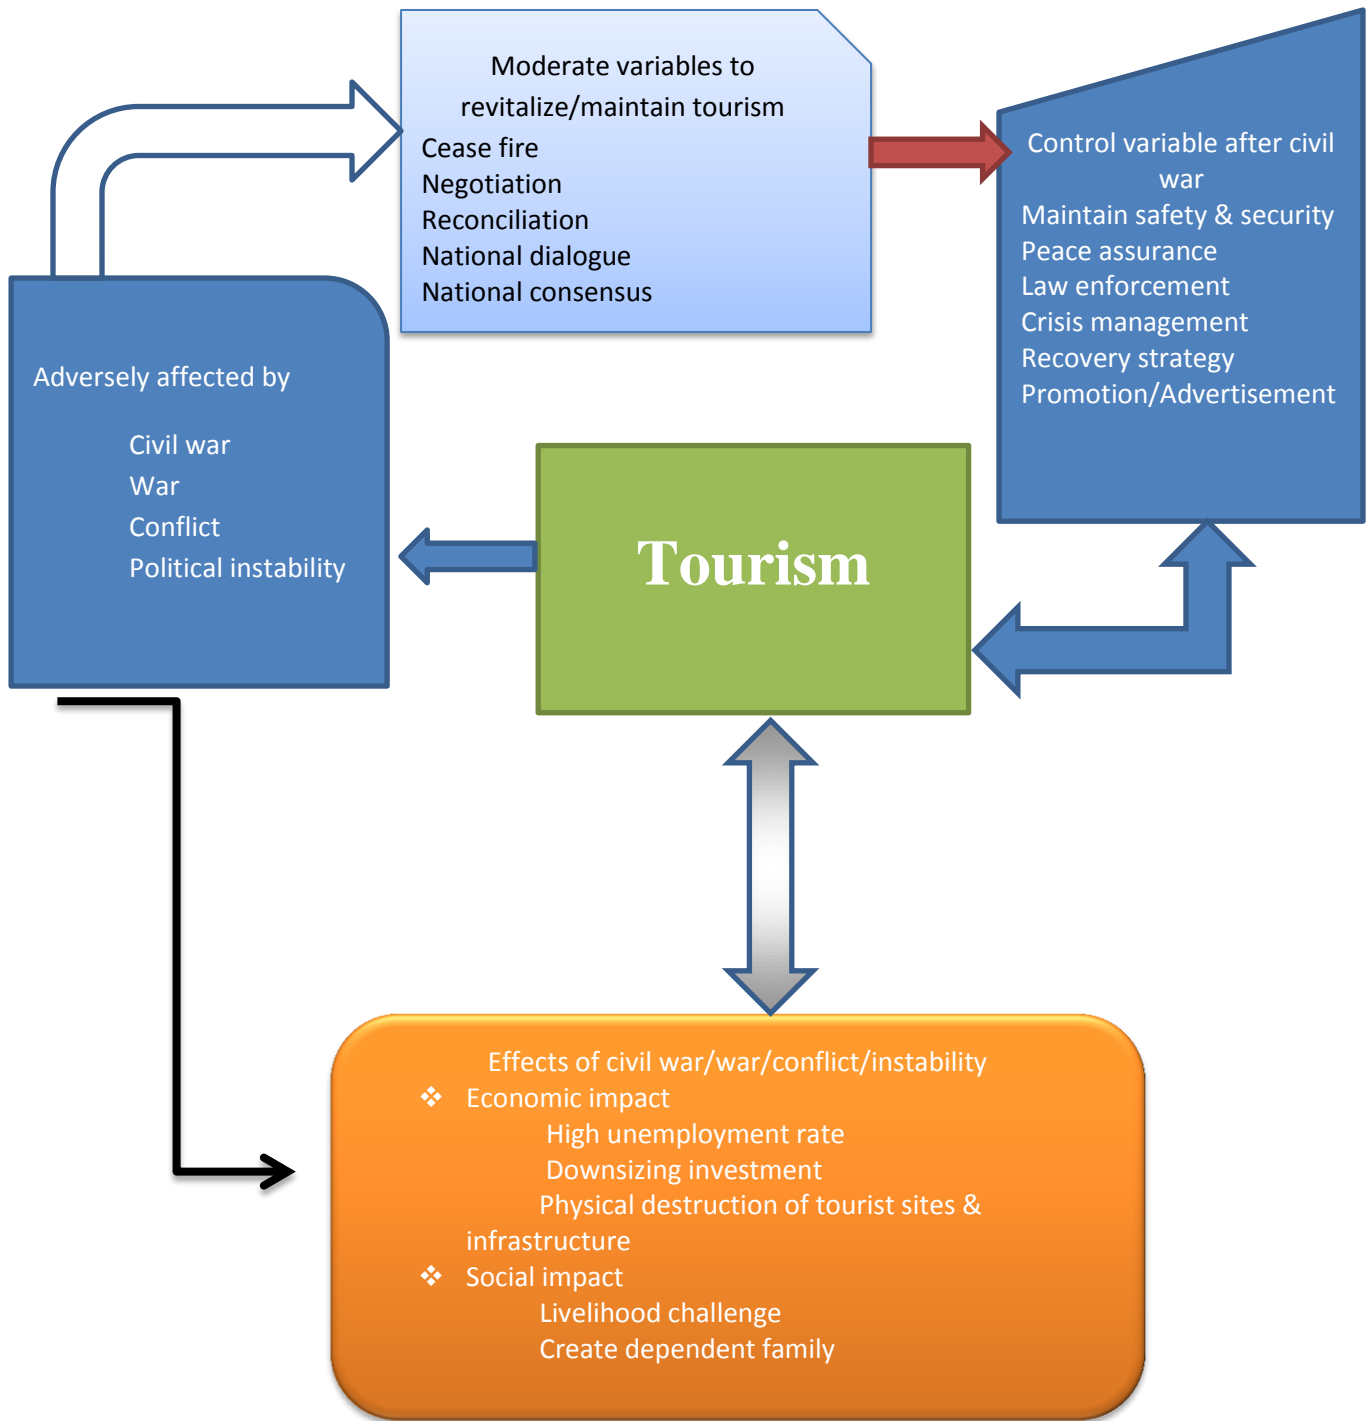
Moderate variables to revitalize/maintain tourism
Cease fire
Negotiation
Reconciliation
National dialogue
National consensus

Control variable after civil war
Maintain safety & security
Peace assurance
Law enforcement
Crisis management
Recovery strategy
Promotion/Advertisement

Adversely affected by
Civil war
War
Conflict
Political instability

Tourism

Effects of civil war/war/conflict/instability
❖ Economic impact
High unemployment rate
Downsizing investment
Physical destruction of tourist sites & infrastructure
❖ Social impact
Livelihood challenge
Create dependent family